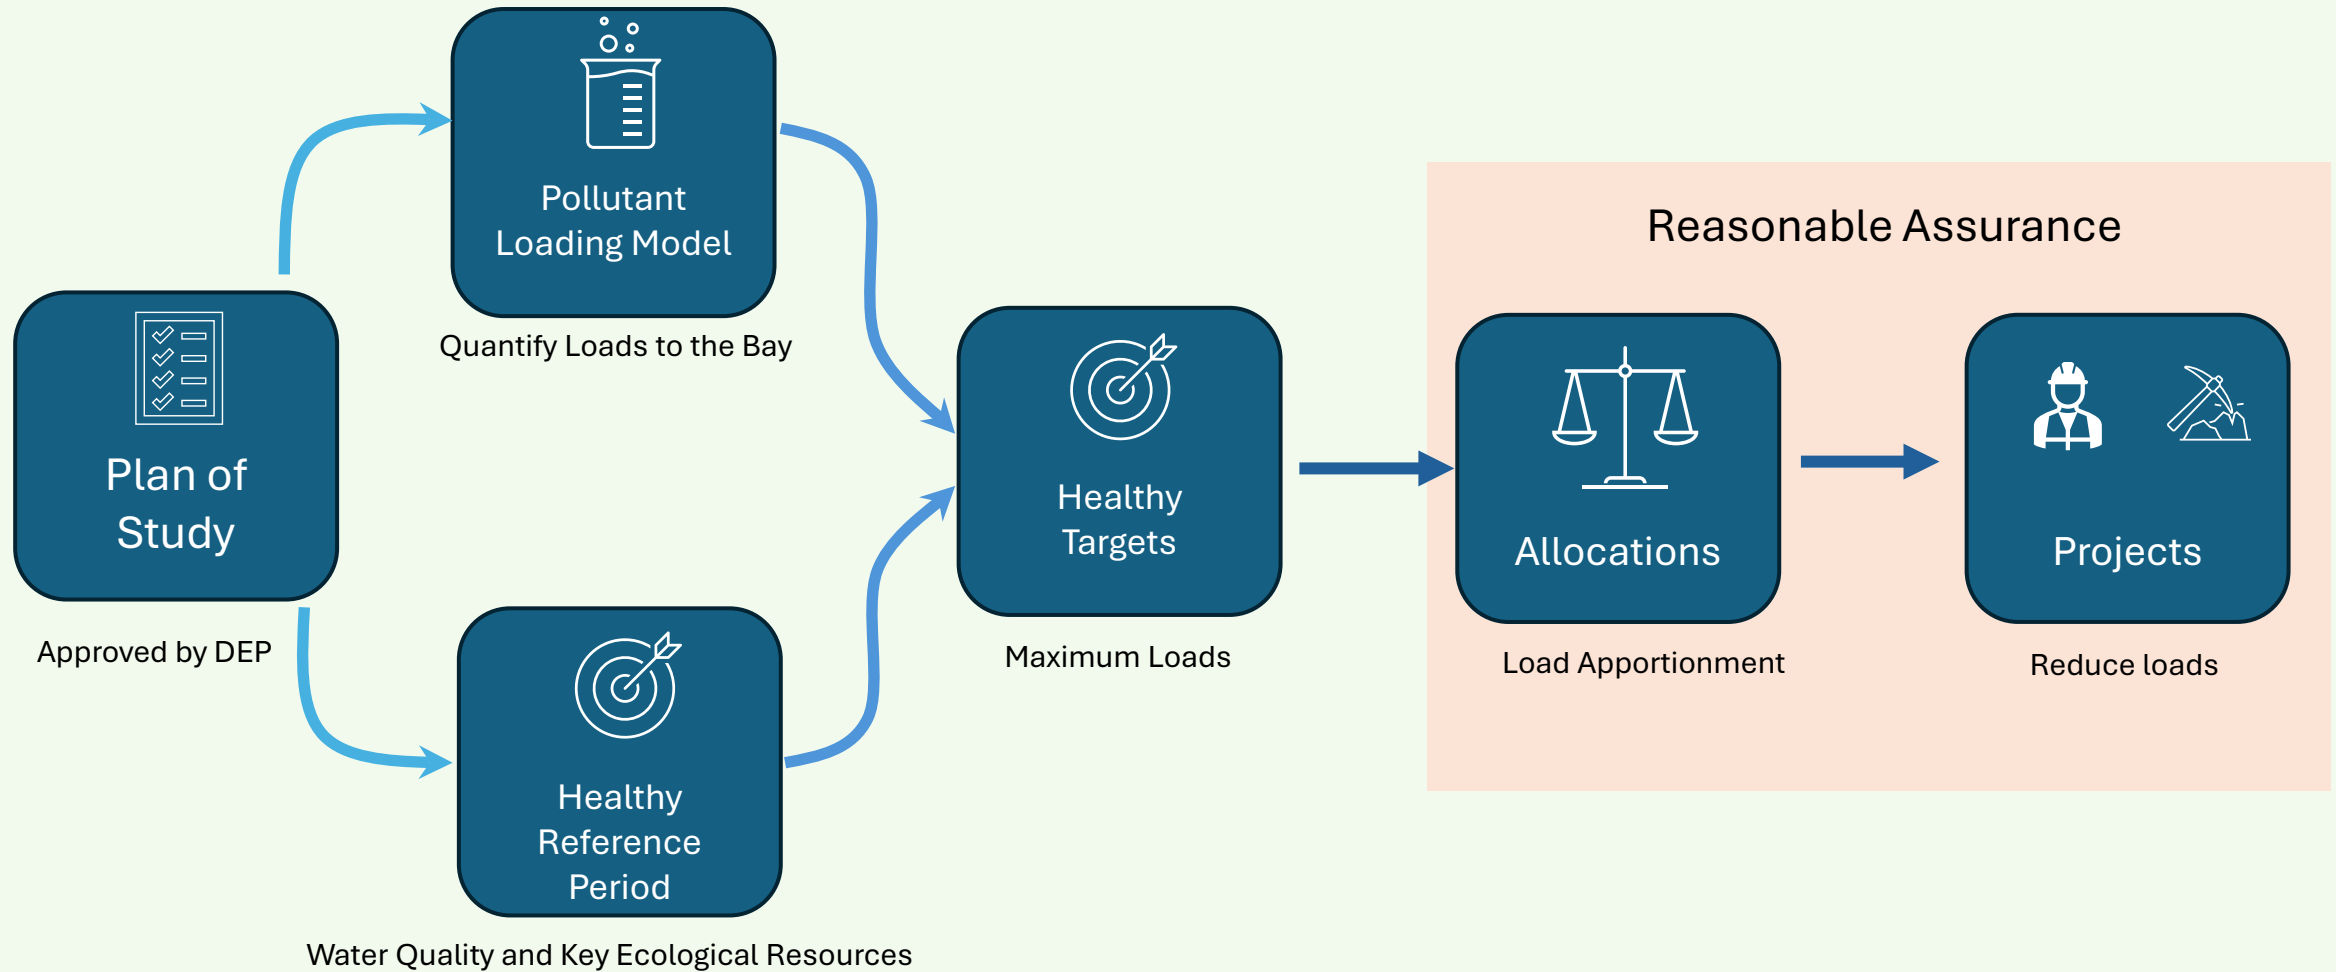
Plan of Study

Approved by DEP

Pollutant Loading Model

Quantify Loads to the Bay

Healthy Reference Period

Water Quality and Key Ecological Resources

Healthy Targets

Maximum Loads

Reasonable Assurance

Allocations

Load Apportionment

Projects

Reduce loads